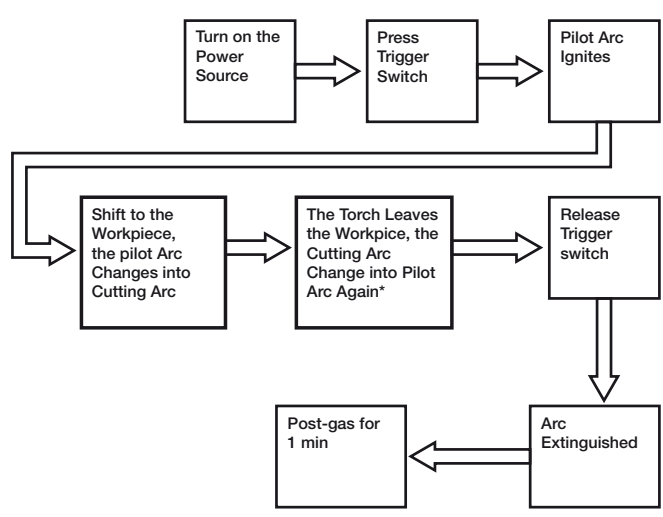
Turn on the Power Source

Press Trigger Switch

Pilot Arc Ignites

Shift to the Workpiece, the pilot Arc Changes into Cutting Arc

The Torch Leaves the Workpice, the Cutting Arc Change into Pilot Arc Again*

Release Trigger switch

Arc Extinguished

Post-gas for 1 min